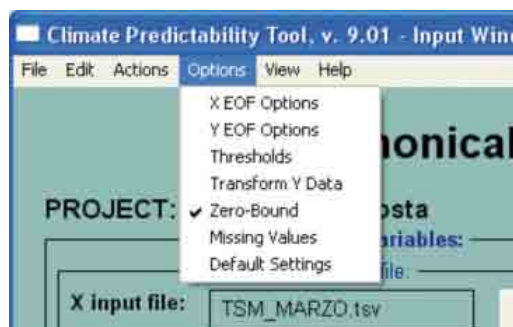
Climate Predictability Tool, v. 9.01 - Input Win

File Edit Actions Options View Help

X EOF Options
Y EOF Options
Thresholds
Transform Y Data
✔ Zero-Bound
Missing Values
Default Settings

onical

PROJECT: posta

riables:

file.

X input file: TSM_MARZO.tsv